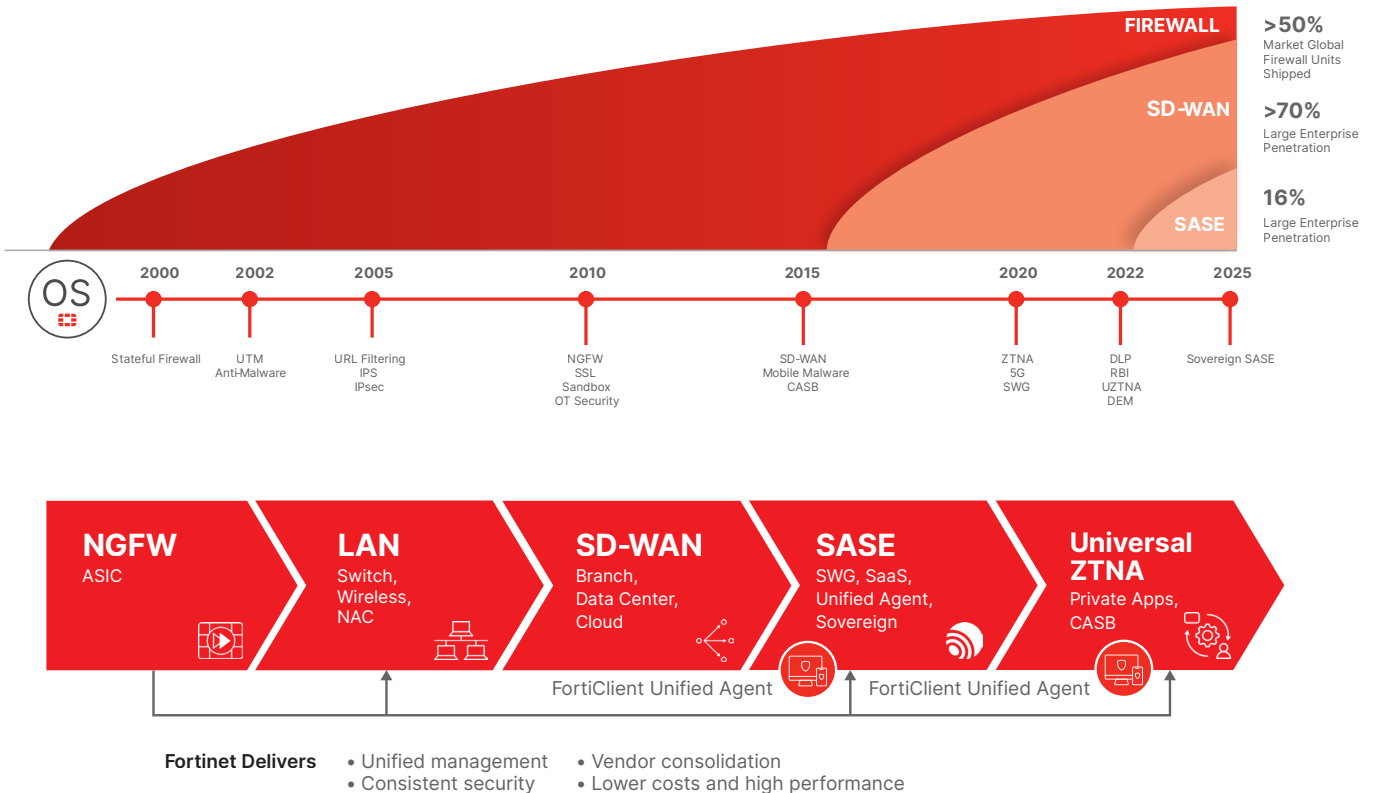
FIREWALL
>50%
Market Global Firewall Units Shipped

SD-WAN
>70%
Large Enterprise Penetration

16%
SASE
Large Enterprise Penetration

OS

2000
Stateful Firewall

2002
UTM
Anti-Malware

2005
URL Filtering
IPS
IPsec

2010
NGFW
SSL
Sandbox
OT Security

2015
SD-WAN
Mobile Malware
CASB

2020
ZTNA
5G
SWG

2022
DLP
RBI
UZTNA
DEM

2025
Sovereign SASE

NGFW
ASIC

LAN
Switch,
Wireless,
NAC

SD-WAN
Branch,
Data Center,
Cloud

SASE
SWG, SaaS,
Unified Agent,
Sovereign

Universal ZTNA
Private Apps,
CASB

FortiClient Unified Agent
FortiClient Unified Agent

Fortinet Delivers
• Unified management
• Consistent security
• Vendor consolidation
• Lower costs and high performance